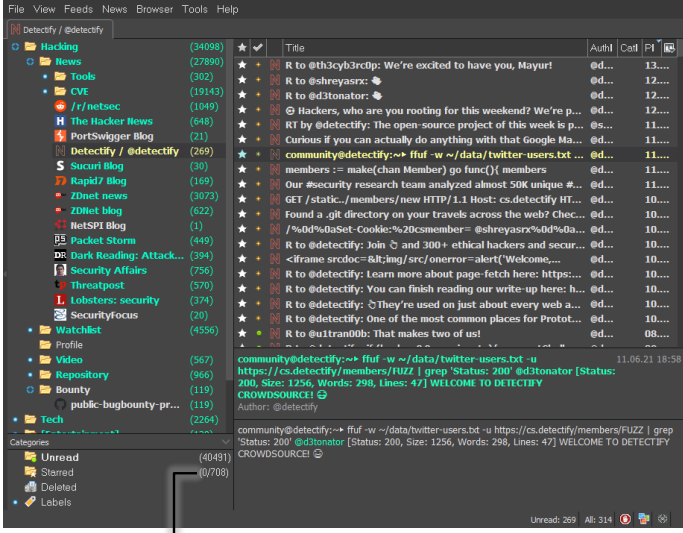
File View Feeds News Browser Tools Help

Detectify / @detectify

Hacking (34098)
News (27890)
Tools (302)
CVE (19143)
/r/netsec (1049)
The Hacker News (648)
PortSwigger Blog (21)
Detectify / @detectify (269)
Sucuri Blog (30)
Rapid7 Blog (169)
ZDnet news (3073)
ZDNet blog (622)
NetSPI Blog (1)
Packet Storm (449)
Dark Reading: Attack... (394)
Security Affairs (756)
Threatpost (570)
Lobsters: security (374)
SecurityFocus (20)
Watchlist (4556)
Profile
Video (567)
Repository (966)
Bounty (119)
public-bugbounty-pr... (119)
Tech (2264)

Categories
Unread (40491)
Starred (0/708)
Deleted
Labels

| Title | Auth | Cat | P |
|---|---|---|---|
| R to @th3cyb3rc0p: We're excited to have you, Mayur! | @d... | | 13.... |
| R to @shreyasrx: | @d... | | 12.... |
| R to @d3tonator: | @d... | | 12.... |
| Hackers, who are you rooting for this weekend? We're p... | @d... | | 11.... |
| RT by @detectify: The open-source project of this week is p... | @s... | | 11.... |
| Curious if you can actually do anything with that Google Ma... | @d... | | 11.... |
| community@detectify:~• ffuf -w ~/data/twitter-users.txt ... | @d... | | 11.... |
| members := make(chan Member) go func(){ members | @d... | | 11.... |
| Our #security research team analyzed almost 50K unique #... | @d... | | 11.... |
| GET /static../members/new HTTP/1.1 Host: cs.detectify HT... | @d... | | 11.... |
| Found a .git directory on your travels across the web? Chec... | @d... | | 10.... |
| /%0d%0aSet-Cookie:%20csmember= @shreyasrx%0d%0a... | @d... | | 10.... |
| R to @detectify: Join and 300+ ethical hackers and secur... | @d... | | 10.... |
| <iframe srcdoc=&lt;img/src/onerror=alert('Welcome,... | @d... | | 10.... |
| R to @detectify: Learn more about page-fetch here: https:... | @d... | | 10.... |
| R to @detectify: You can finish reading our write-up here: h... | @d... | | 10.... |
| R to @detectify: They're used on just about every web a... | @d... | | 10.... |
| R to @detectify: One of the most common places for Protot... | @d... | | 10.... |
| R to @u1tran00b: That makes two of us! | @d... | | 08.... |

community@detectify:~• ffuf -w ~/data/twitter-users.txt -u https://cs.detectify/members/FUZZ | grep 'Status: 200' @d3tonator [Status: 200, Size: 1256, Words: 298, Lines: 47] WELCOME TO DETECTIFY CROWDSOURCE!
11.06.21 18:58
Author: @detectify

community@detectify:~• ffuf -w ~/data/twitter-users.txt -u https://cs.detectify/members/FUZZ | grep 'Status: 200' @d3tonator [Status: 200, Size: 1256, Words: 298, Lines: 47] WELCOME TO DETECTIFY CROWDSOURCE!

Unread: 269 All: 314